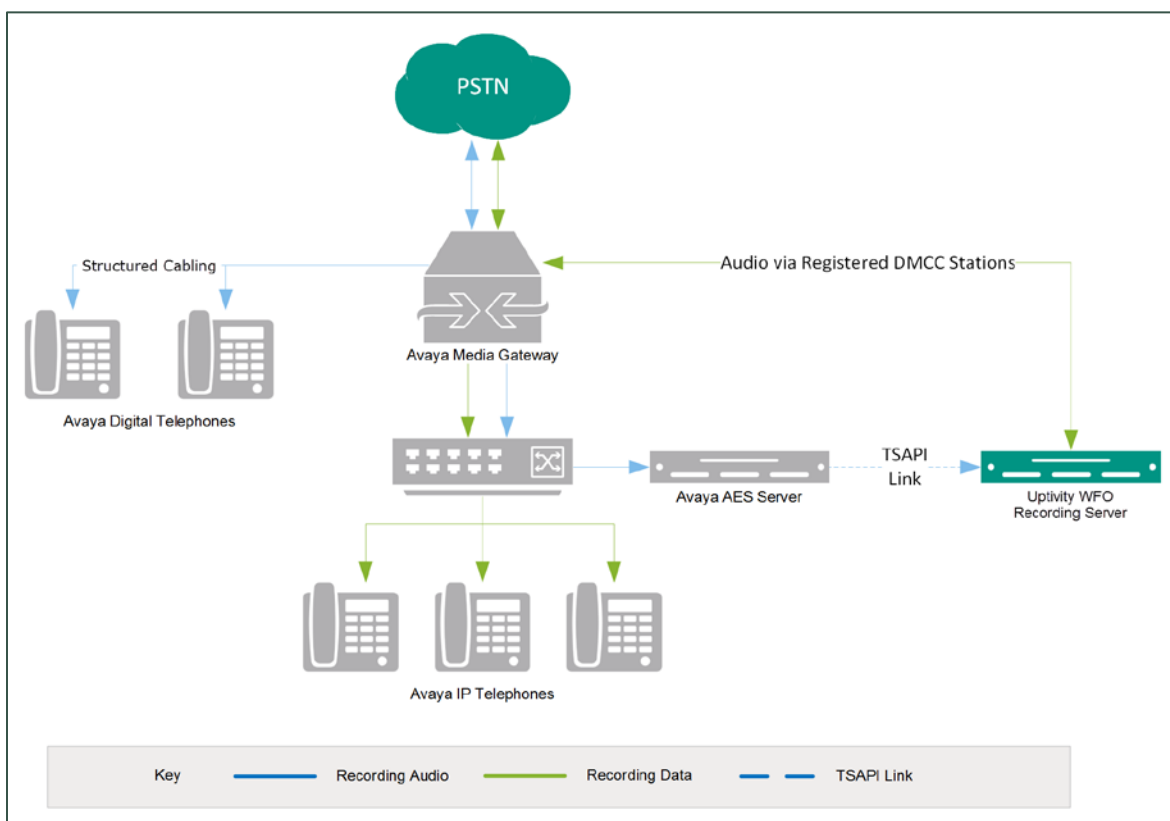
PSTN

Structured Cabling

Audio via Registered DMCC Stations

Avaya Media Gateway

Avaya Digital Telephones

TSAPI Link

Avaya AES Server

Uptivity WFO Recording Server

Avaya IP Telephones

Key Recording Audio Recording Data TSAPI Link